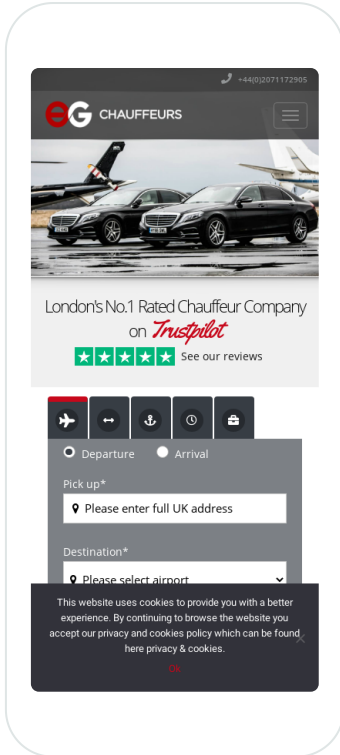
+44(0)2071172905

eG CHAUFFEURS

London's No.1 Rated Chauffeur Company on Trustpilot

See our reviews

Departure Arrival

Pick up*

Please enter full UK address

Destination*

Please select airport

This website uses cookies to provide you with a better experience. By continuing to browse the website you accept our privacy and cookies policy which can be found here privacy & cookies.

Ok